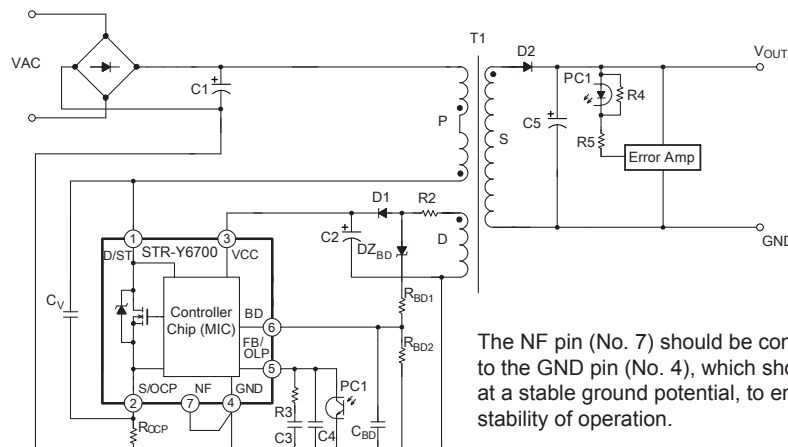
VAC

C1

T1

D2

$V_{OUT}$

PC1

R4

C5

R5

Error Amp

P

S

GND

D1

R2

C2

$DZ_{BD}$

D

$R_{BD1}$

$R_{BD2}$

$C_V$

1 D/ST

STR-Y6700

3 VCC

Controller Chip (MIC)

BD

6

FB/OLP

5

S/OCP

NF

GND

2

7

4

$R_{OCP}$

R3

C3

C4

PC1

$C_{BD}$

The NF pin (No. 7) should be con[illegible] to the GND pin (No. 4), which sho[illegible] at a stable ground potential, to en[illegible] stability of operation.